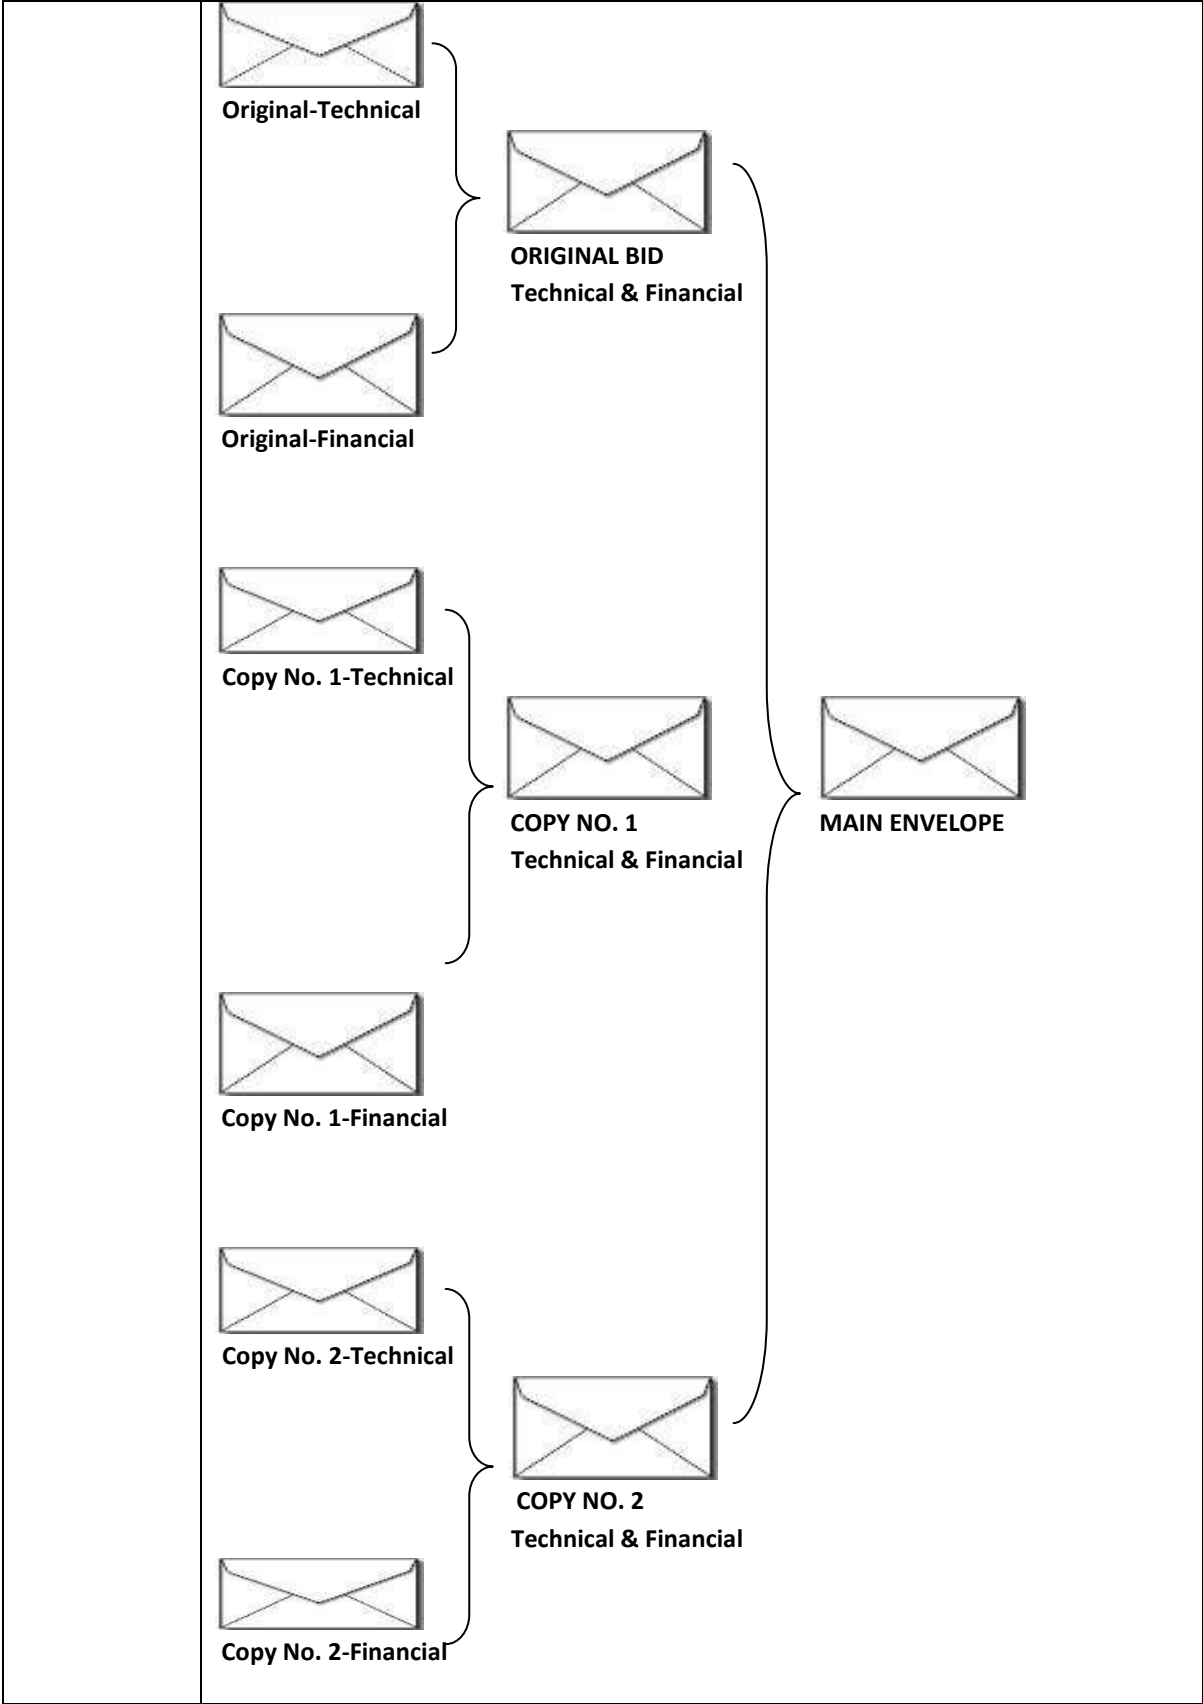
Original-Technical

ORIGINAL BID
Technical & Financial

Original-Financial

Copy No. 1-Technical

COPY NO. 1
Technical & Financial

MAIN ENVELOPE

Copy No. 1-Financial

Copy No. 2-Technical

COPY NO. 2
Technical & Financial

Copy No. 2-Financial